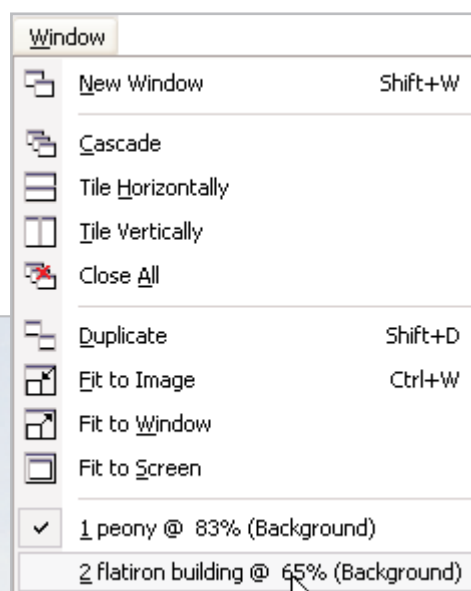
Window

New Window Shift+W

Cascade
Tile Horizontally
Tile Vertically
Close All

Duplicate Shift+D
Fit to Image Ctrl+W
Fit to Window
Fit to Screen

1 peony @ 83% (Background)
2 flatiron building @ 65% (Background)